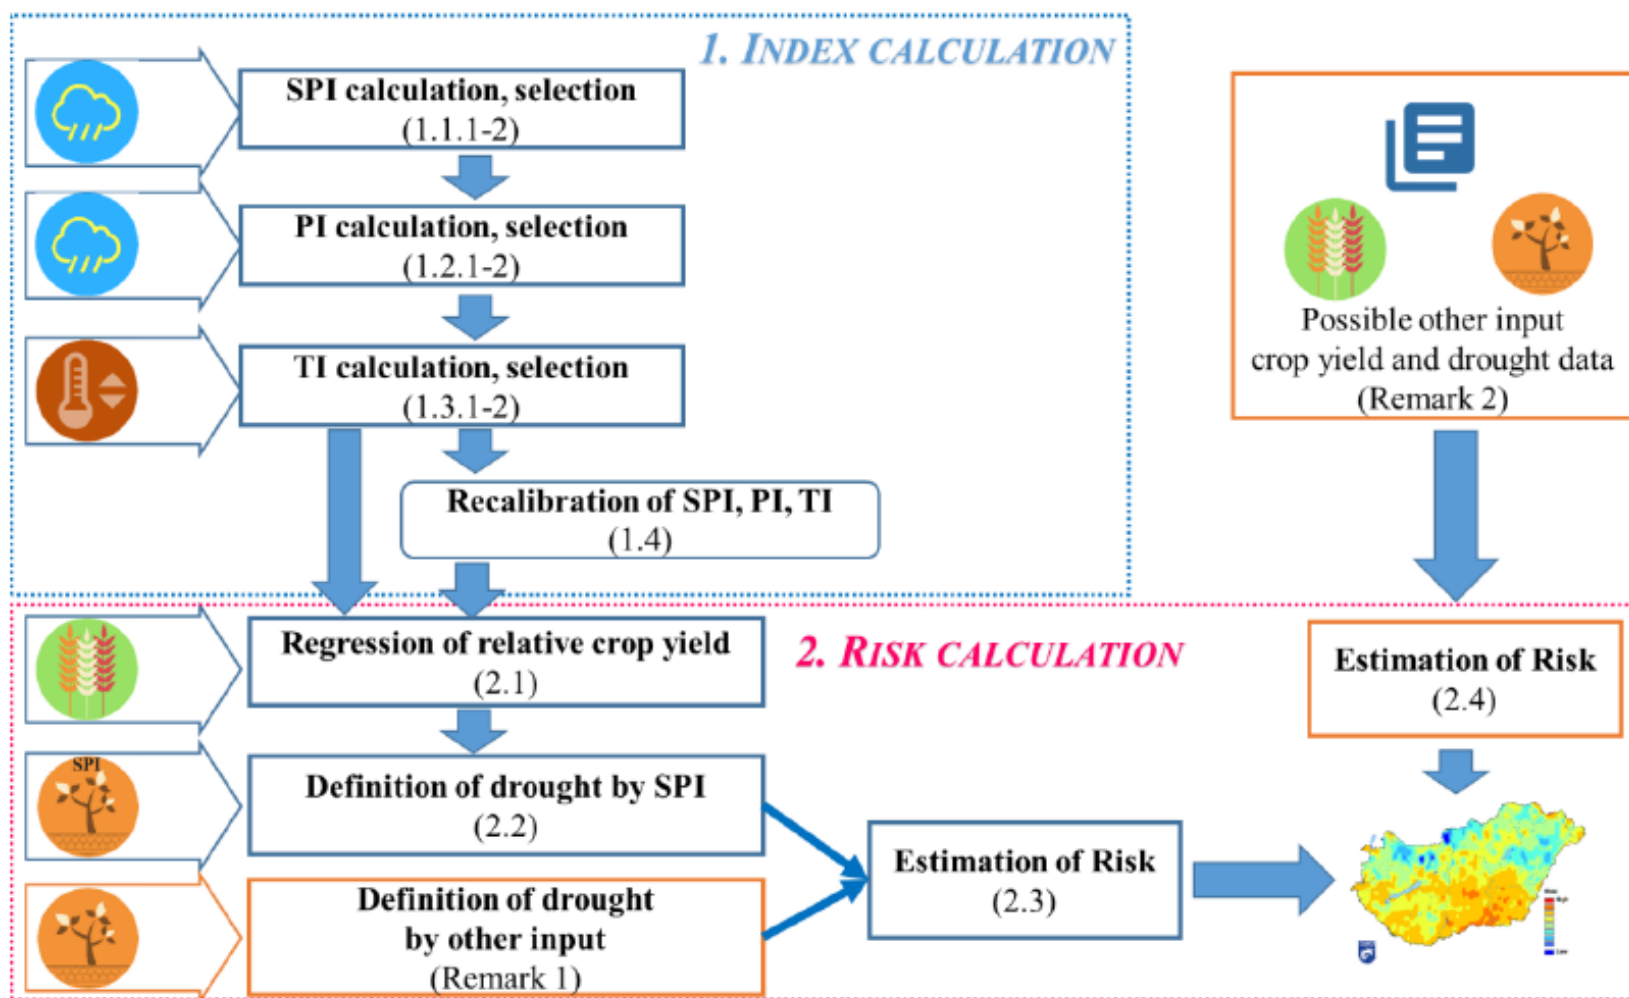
1. INDEX CALCULATION

SPI calculation, selection (1.1.1-2)

PI calculation, selection (1.2.1-2)

TI calculation, selection (1.3.1-2)

Recalibration of SPI, PI, TI (1.4)

Possible other input crop yield and drought data (Remark 2)

2. RISK CALCULATION

Regression of relative crop yield (2.1)

SPI

Definition of drought by SPI (2.2)

Definition of drought by other input (Remark 1)

Estimation of Risk (2.3)

Estimation of Risk (2.4)